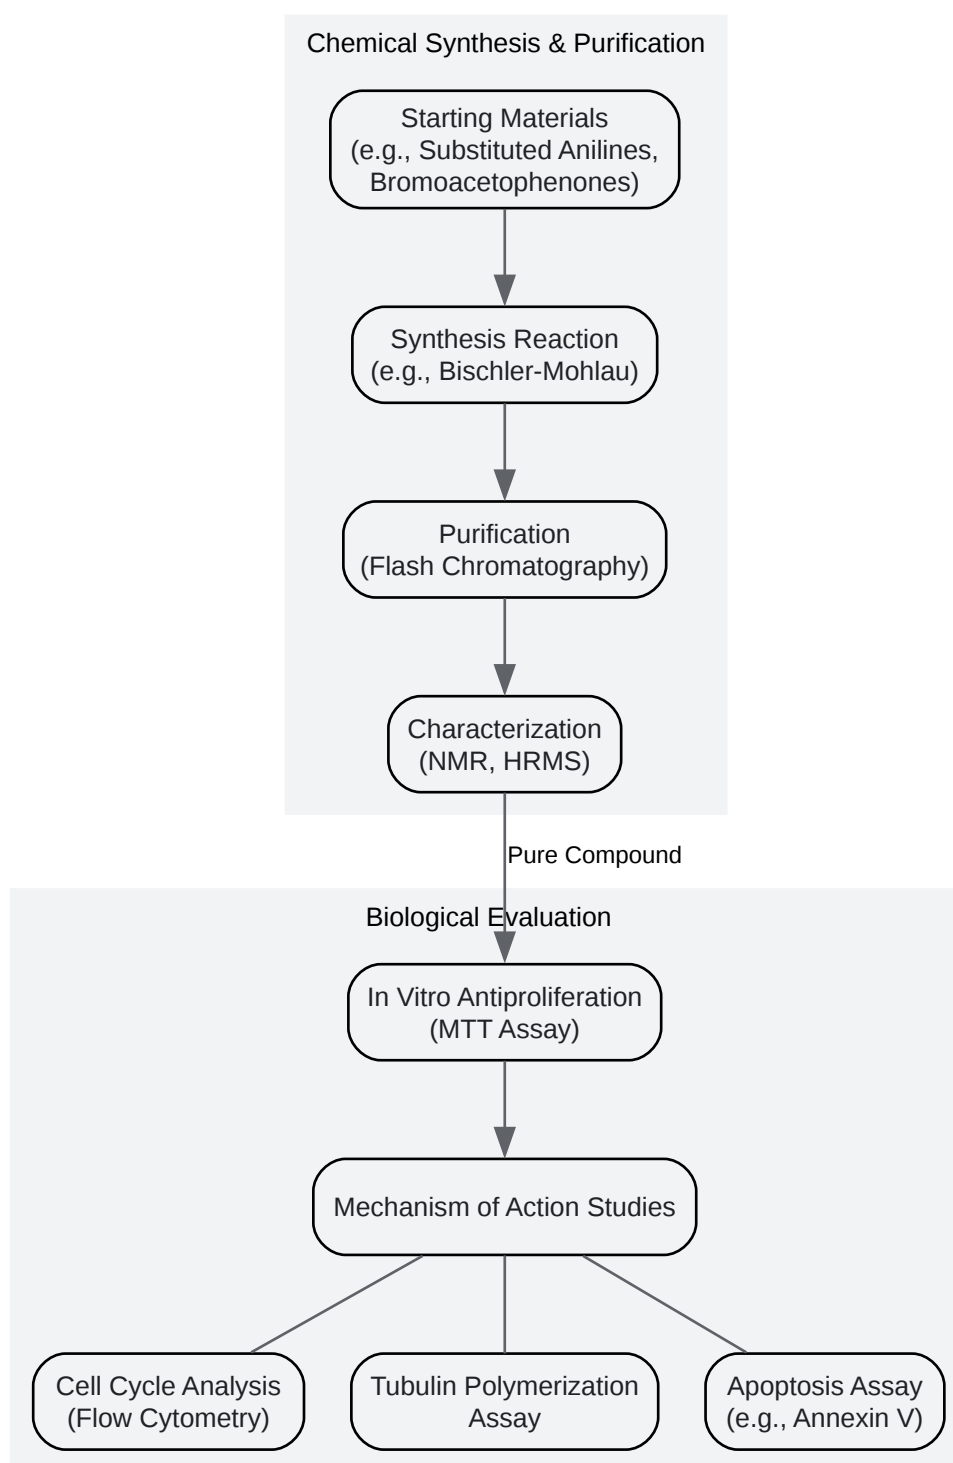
Chemical Synthesis & Purification

Starting Materials
(e.g., Substituted Anilines, Bromoacetophenones)

Synthesis Reaction
(e.g., Bischler-Mohlau)

Purification
(Flash Chromatography)

Characterization
(NMR, HRMS)

Pure Compound

Biological Evaluation

In Vitro Antiproliferation
(MTT Assay)

Mechanism of Action Studies

Cell Cycle Analysis
(Flow Cytometry)

Tubulin Polymerization Assay

Apoptosis Assay
(e.g., Annexin V)